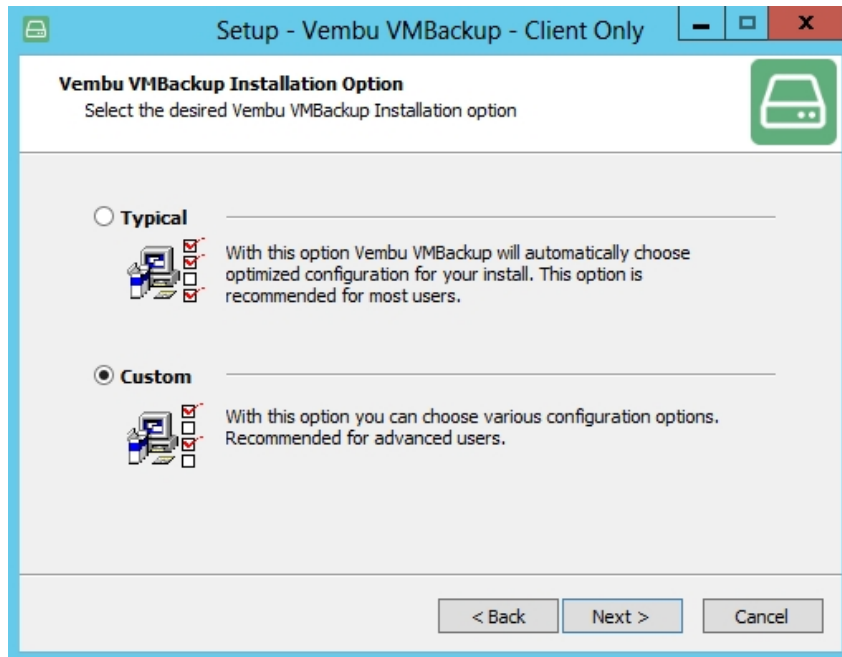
Setup - Vembu VMBackup - Client Only

Vembu VMBackup Installation Option
Select the desired Vembu VMBackup Installation option

Typical

With this option Vembu VMBackup will automatically choose optimized configuration for your install. This option is recommended for most users.

Custom

With this option you can choose various configuration options. Recommended for advanced users.

< Back
Next >
Cancel